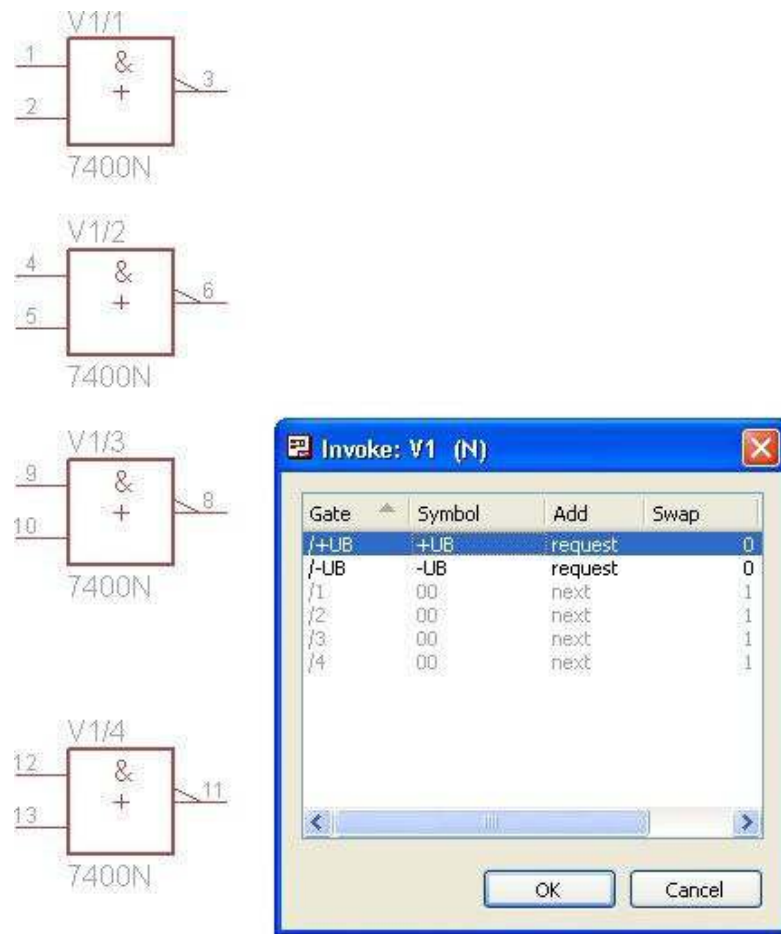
V1/1
1
2
&
+
3
7400N

V1/2
4
5
&
+
6
7400N

V1/3
9
10
&
+
8
7400N

V1/4
12
13
&
+
11
7400N

Invoke: V1 (N)

| Gate | Symbol | Add | Swap |
|---|---|---|---|
| /+UB | +UB | request | 0 |
| /-UB | -UB | request | 0 |
| /1 | 00 | next | 1 |
| /2 | 00 | next | 1 |
| /3 | 00 | next | 1 |
| /4 | 00 | next | 1 |

OK
Cancel